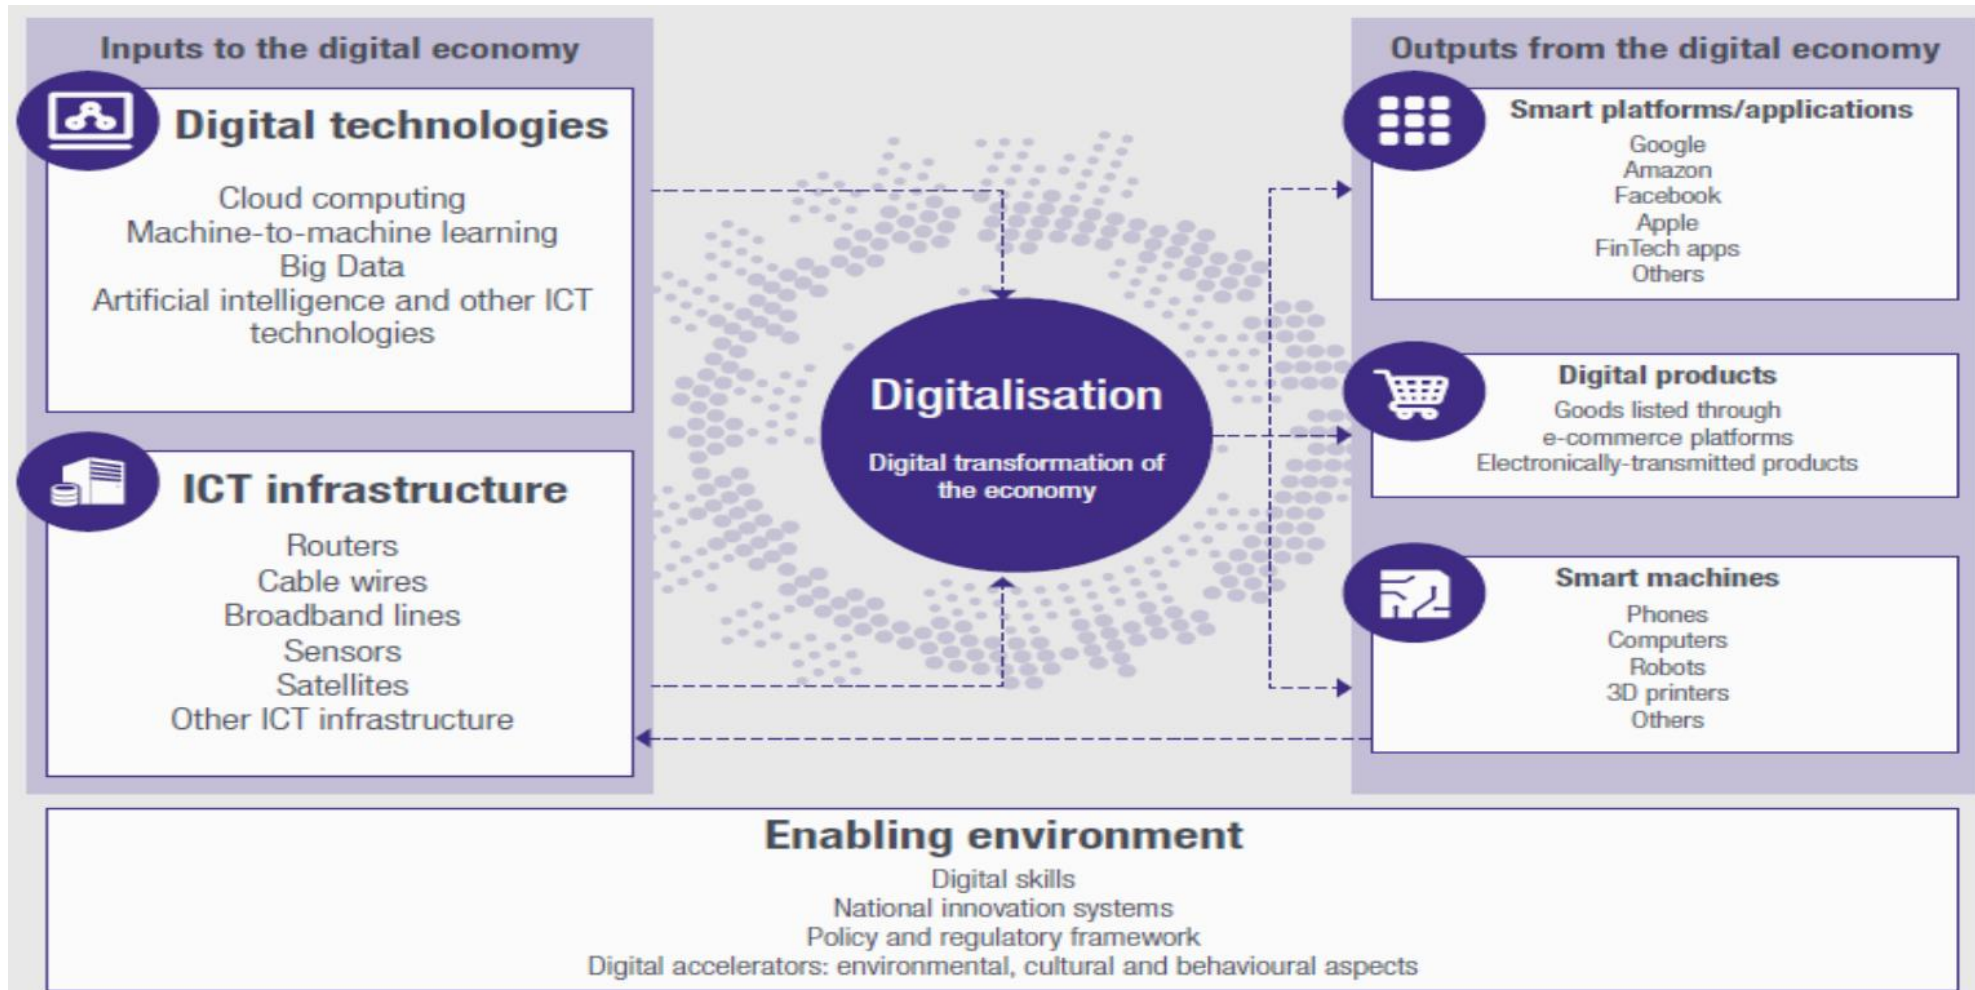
Inputs to the digital economy

Digital technologies

Cloud computing
Machine-to-machine learning
Big Data
Artificial intelligence and other ICT technologies

ICT infrastructure

Routers
Cable wires
Broadband lines
Sensors
Satellites
Other ICT infrastructure

Digitalisation

Digital transformation of the economy

Outputs from the digital economy

Smart platforms/applications

Google
Amazon
Facebook
Apple
FinTech apps
Others

Digital products

Goods listed through e-commerce platforms
Electronically-transmitted products

Smart machines

Phones
Computers
Robots
3D printers
Others

Enabling environment

Digital skills
National innovation systems
Policy and regulatory framework
Digital accelerators: environmental, cultural and behavioural aspects